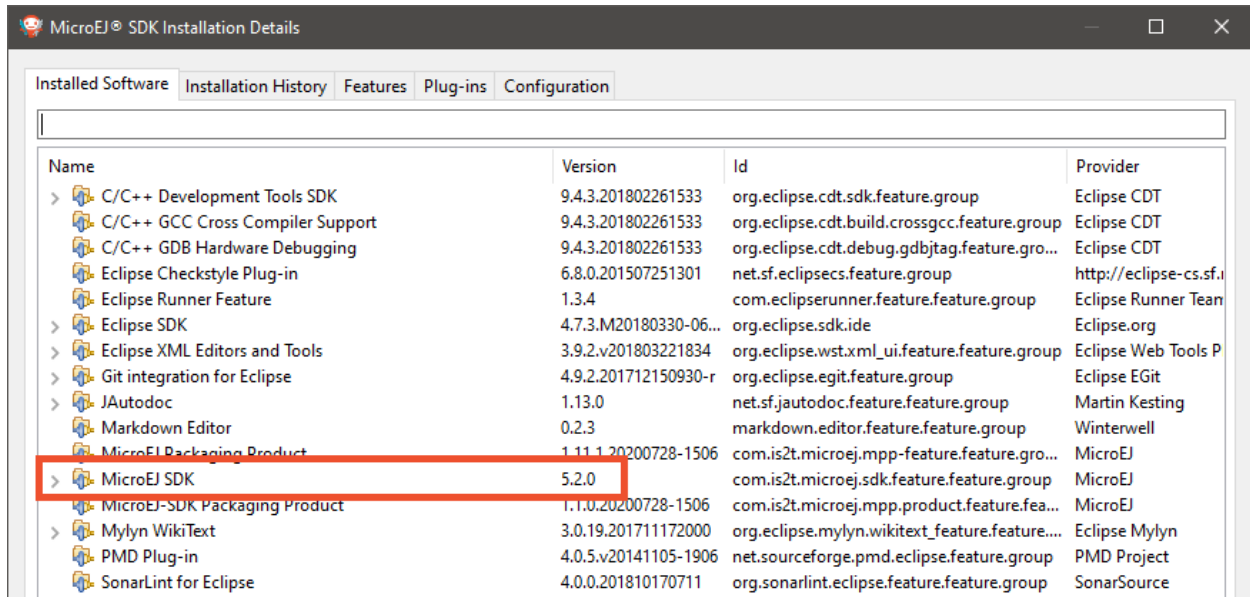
MicroEJ® SDK Installation Details

Installed Software | Installation History | Features | Plug-ins | Configuration

| Name | Version | Id | Provider |
|---|---|---|---|
| C/C++ Development Tools SDK | 9.4.3.201802261533 | org.eclipse.cdt.sdk.feature.group | Eclipse CDT |
| C/C++ GCC Cross Compiler Support | 9.4.3.201802261533 | org.eclipse.cdt.build.crossgcc.feature.group | Eclipse CDT |
| C/C++ GDB Hardware Debugging | 9.4.3.201802261533 | org.eclipse.cdt.debug.gdbjtag.feature.gro... | Eclipse CDT |
| Eclipse Checkstyle Plug-in | 6.8.0.201507251301 | net.sf.eclipsecs.feature.group | http://eclipse-cs.sf.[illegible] |
| Eclipse Runner Feature | 1.3.4 | com.eclipserunner.feature.feature.group | Eclipse Runner Tean |
| Eclipse SDK | 4.7.3.M20180330-06... | org.eclipse.sdk.ide | Eclipse.org |
| Eclipse XML Editors and Tools | 3.9.2.v201803221834 | org.eclipse.wst.xml_ui.feature.feature.group | Eclipse Web Tools P |
| Git integration for Eclipse | 4.9.2.201712150930-r | org.eclipse.egit.feature.group | Eclipse EGit |
| JAutodoc | 1.13.0 | net.sf.jautodoc.feature.feature.group | Martin Kesting |
| Markdown Editor | 0.2.3 | markdown.editor.feature.feature.group | Winterwell |
| MicroEJ Packaging Product | 1.1.1.20200728-1506 | com.is2t.microej.mpp-feature.feature.gro... | MicroEJ |
| MicroEJ SDK | 5.2.0 | com.is2t.microej.sdk.feature.feature.group | MicroEJ |
| MicroEJ-SDK Packaging Product | 1.1.0.20200728-1506 | com.is2t.microej.mpp.product.feature.fea... | MicroEJ |
| Mylyn WikiText | 3.0.19.201711172000 | org.eclipse.mylyn.wikitext_feature.feature.... | Eclipse Mylyn |
| PMD Plug-in | 4.0.5.v20141105-1906 | net.sourceforge.pmd.eclipse.feature.group | PMD Project |
| SonarLint for Eclipse | 4.0.0.201810170711 | org.sonarlint.eclipse.feature.feature.group | SonarSource |